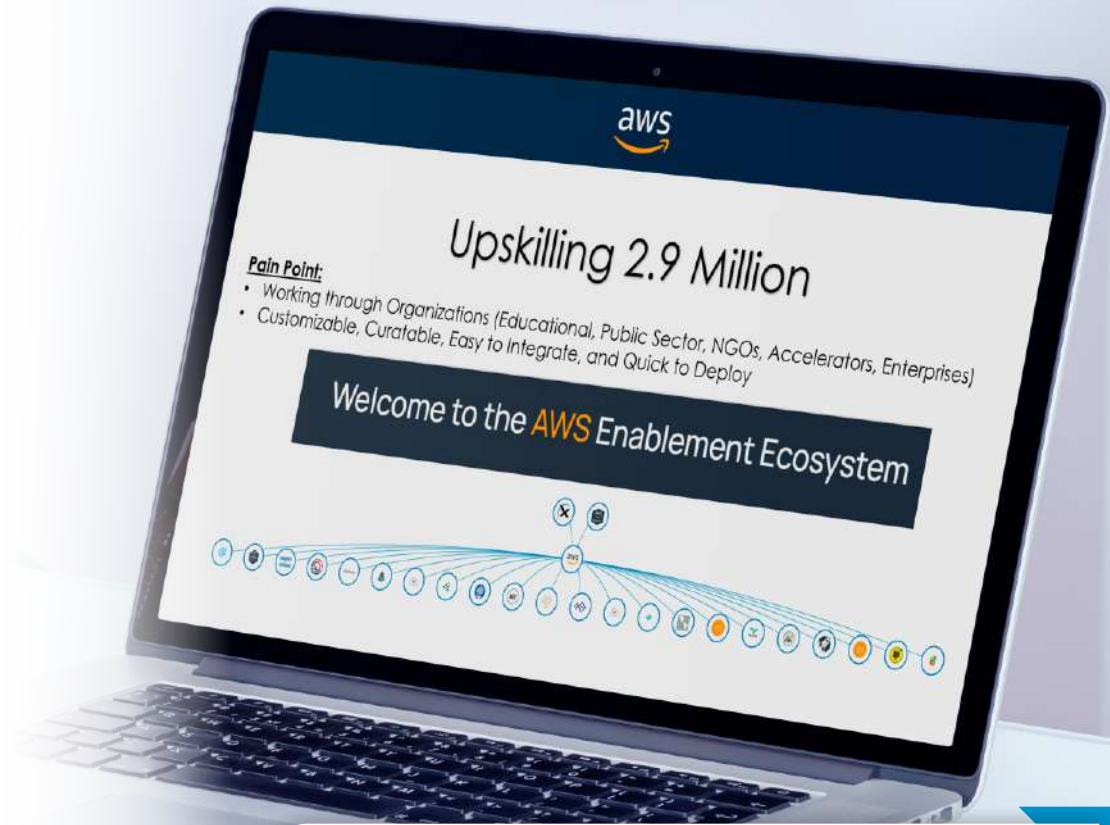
aws

Upskilling 2.9 Million

Pain Point:
• Working through Organizations (Educational, Public Sector, NGOs, Accelerators, Enterprises)
• Customizable, Curatable, Easy to Integrate, and Quick to Deploy

Welcome to the AWS Enablement Ecosystem

aws